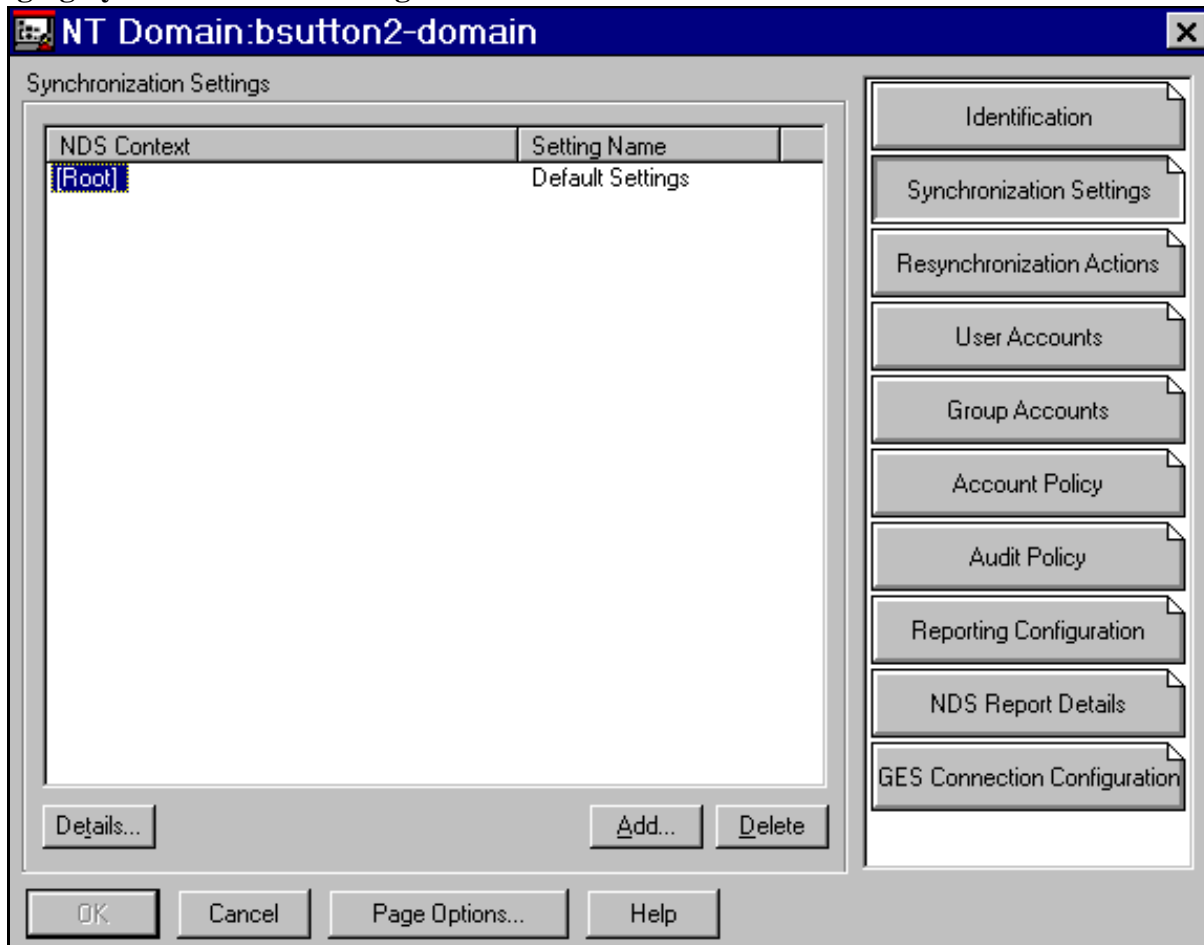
NT Domain:bsutton2-domain

Synchronization Settings

| NDS Context | Setting Name |
|---|---|
| [Root] | Default Settings |

Details...

Add...

Delete

Identification

Synchronization Settings

Resynchronization Actions

User Accounts

Group Accounts

Account Policy

Audit Policy

Reporting Configuration

NDS Report Details

GES Connection Configuration

OK

Cancel

Page Options...

Help